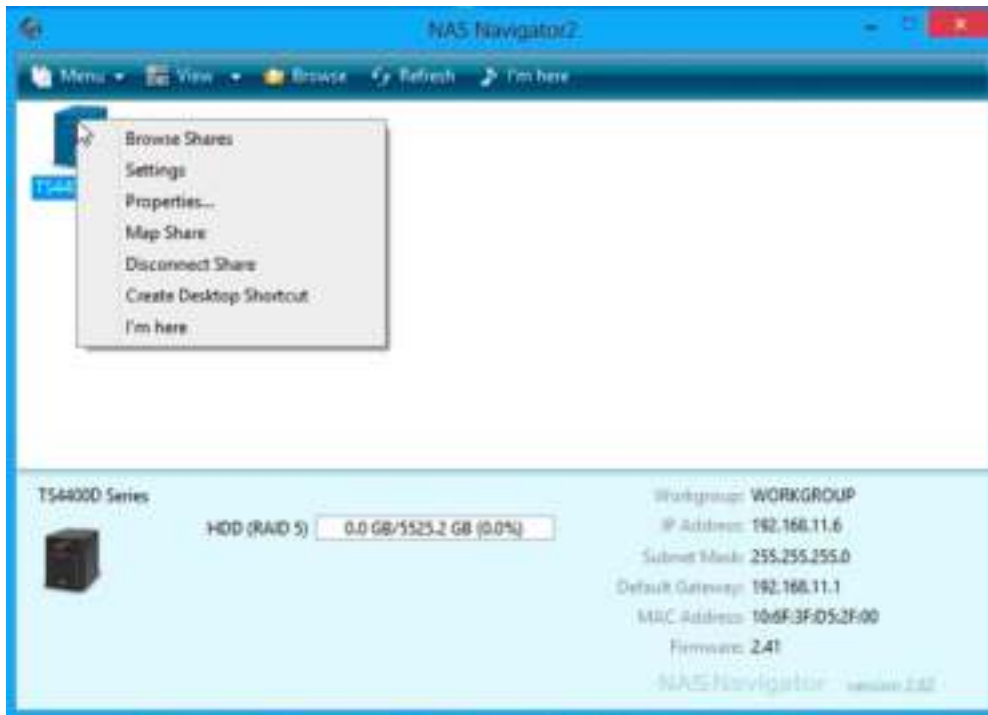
NAS Navigator2

Menu View Browse Refresh I'm here

TS44

Browse Shares
Settings
Properties...
Map Share
Disconnect Share
Create Desktop Shortcut
I'm here

TS4400D Series

HDD (RAID 5) 0.0 GB/5525.2 GB (0.0%)

Workgroup: WORKGROUP
IP Address: 192.168.11.6
Subnet Mask: 255.255.255.0
Default Gateway: 192.168.11.1
MAC Address: 10:6F:3F:D5:2F:00
Firmware: 2.41

NAS Navigator version 2.82